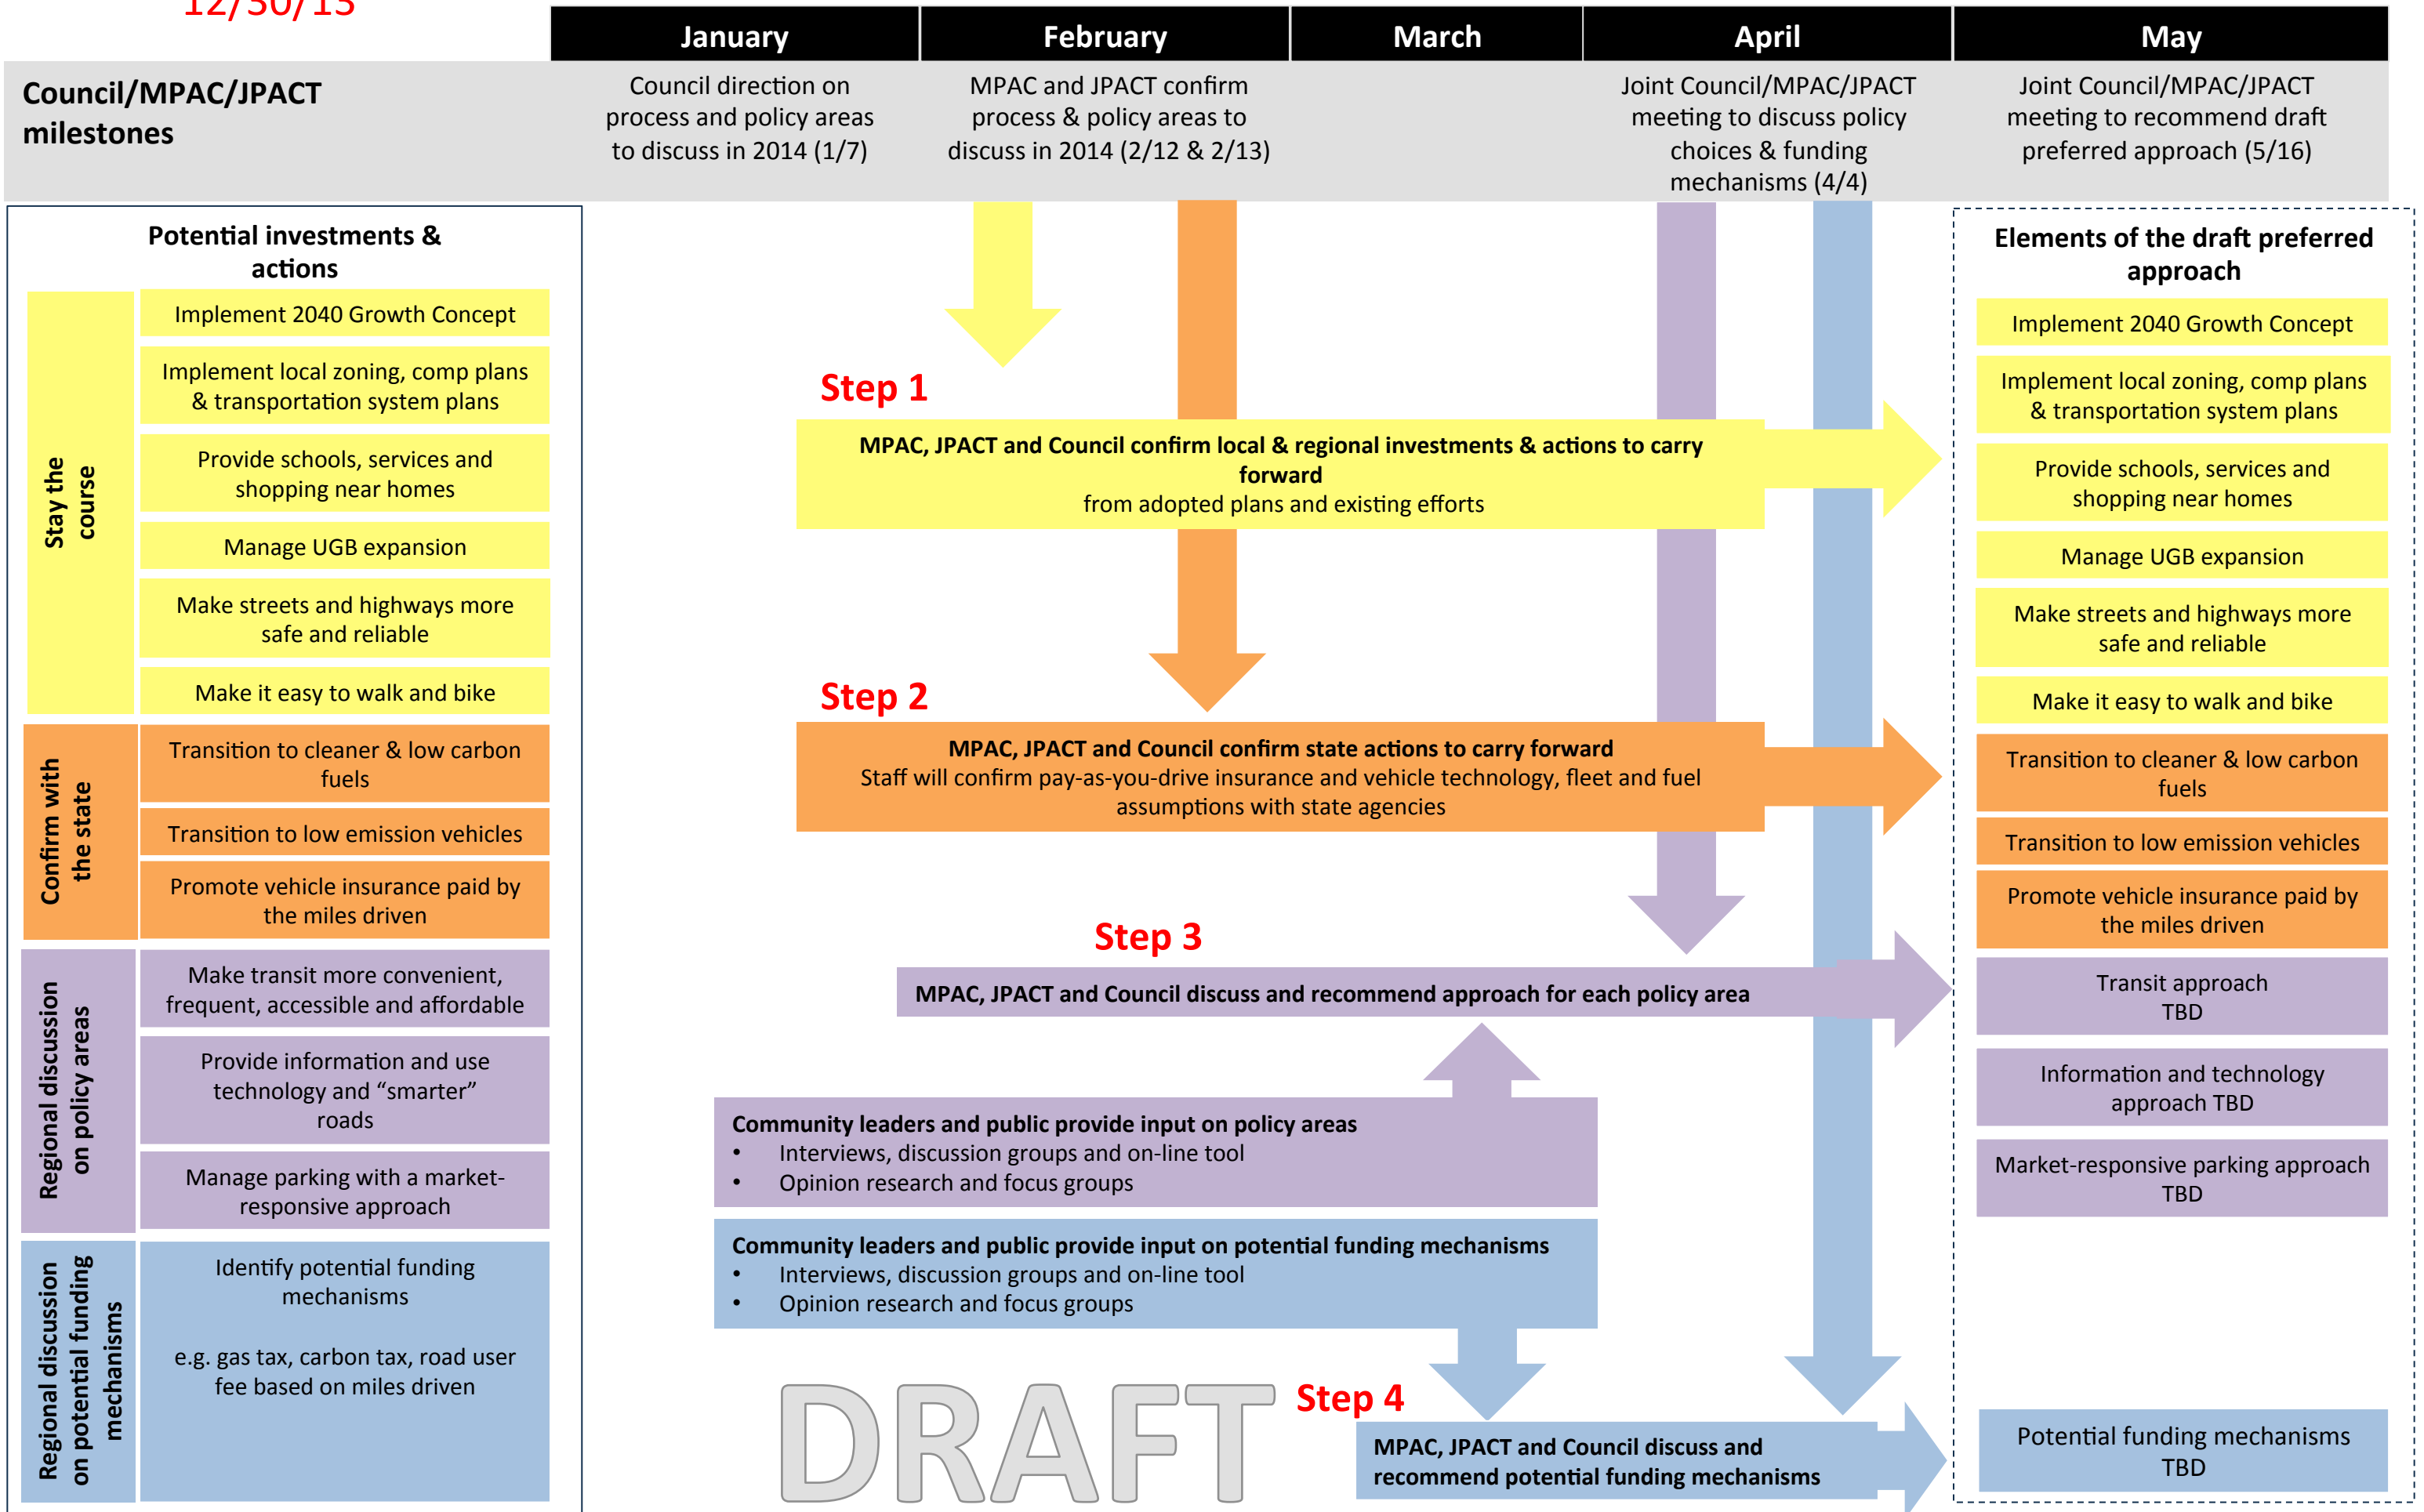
12/30/13

| | January | February | March | April | May |
|---|---|---|---|---|---|
| Council/MPAC/JPACT milestones | Council direction on process and policy areas to discuss in 2014 (1/7) | MPAC and JPACT confirm process & policy areas to discuss in 2014 (2/12 & 2/13) | | Joint Council/MPAC/JPACT meeting to discuss policy choices & funding mechanisms (4/4) | Joint Council/MPAC/JPACT meeting to recommend draft preferred approach (5/16) |

Potential investments & actions

Stay the course
Implement 2040 Growth Concept
Implement local zoning, comp plans & transportation system plans
Provide schools, services and shopping near homes
Manage UGB expansion
Make streets and highways more safe and reliable
Make it easy to walk and bike

Confirm with the state
Transition to cleaner & low carbon fuels
Transition to low emission vehicles
Promote vehicle insurance paid by the miles driven

Regional discussion on policy areas
Make transit more convenient, frequent, accessible and affordable
Provide information and use technology and "smarter" roads
Manage parking with a market-responsive approach

Regional discussion on potential funding mechanisms
Identify potential funding mechanisms

e.g. gas tax, carbon tax, road user fee based on miles driven

Step 1
MPAC, JPACT and Council confirm local & regional investments & actions to carry forward
from adopted plans and existing efforts

Step 2
MPAC, JPACT and Council confirm state actions to carry forward
Staff will confirm pay-as-you-drive insurance and vehicle technology, fleet and fuel assumptions with state agencies

Step 3
MPAC, JPACT and Council discuss and recommend approach for each policy area

Community leaders and public provide input on policy areas
• Interviews, discussion groups and on-line tool
• Opinion research and focus groups

Community leaders and public provide input on potential funding mechanisms
• Interviews, discussion groups and on-line tool
• Opinion research and focus groups

DRAFT

Step 4
MPAC, JPACT and Council discuss and recommend potential funding mechanisms

Elements of the draft preferred approach
Implement 2040 Growth Concept
Implement local zoning, comp plans & transportation system plans
Provide schools, services and shopping near homes
Manage UGB expansion
Make streets and highways more safe and reliable
Make it easy to walk and bike
Transition to cleaner & low carbon fuels
Transition to low emission vehicles
Promote vehicle insurance paid by the miles driven
Transit approach TBD
Information and technology approach TBD
Market-responsive parking approach TBD
Potential funding mechanisms TBD